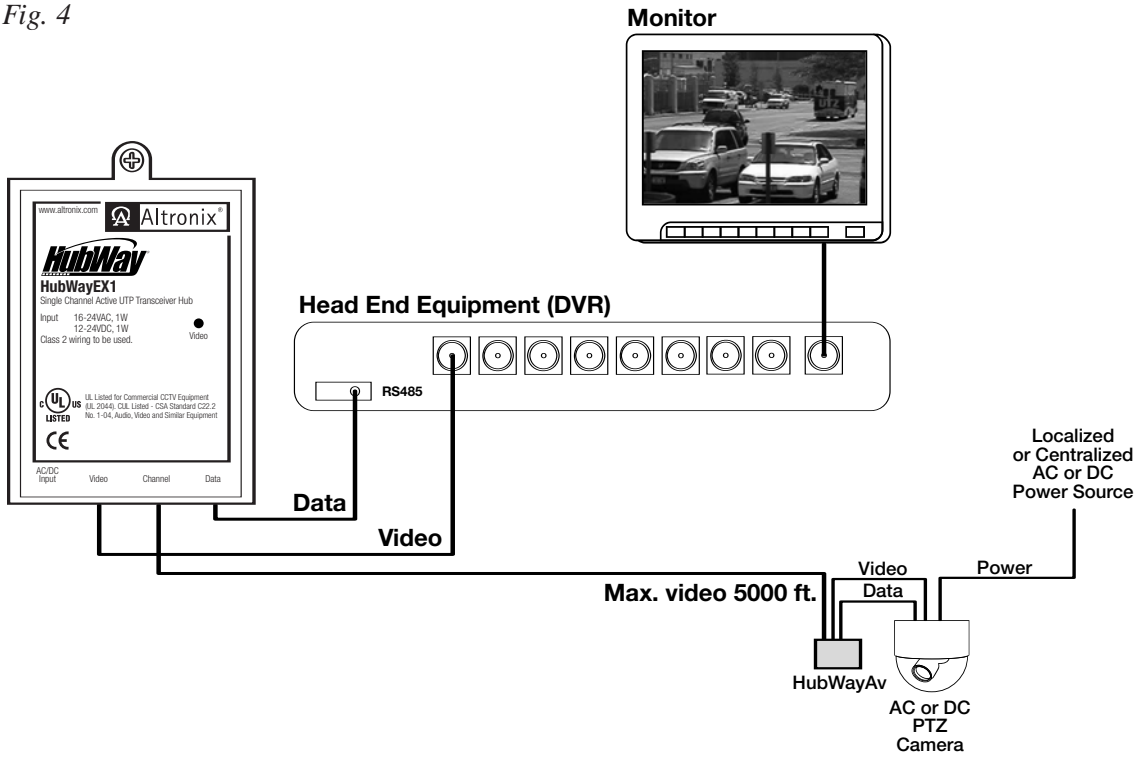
Fig. 4

Monitor

www.altronix.com

Altronix®

HubWay

HubWayEX1

Single Channel Active UTP Transceiver Hub

Input 16-24VAC, 1W
12-24VDC, 1W
Class 2 wiring to be used.

Video

c UL us LISTED

UL Listed for Commercial CCTV Equipment (UL 2044). CUL Listed - CSA Standard C22.2 No. 1-04, Audio, Video and Similar Equipment

CE

AC/DC Input

Video

Channel

Data

Head End Equipment (DVR)

RS485

Data

Video

Localized or Centralized AC or DC Power Source

Max. video 5000 ft.

Video

Data

Power

HubWayAv

AC or DC PTZ Camera